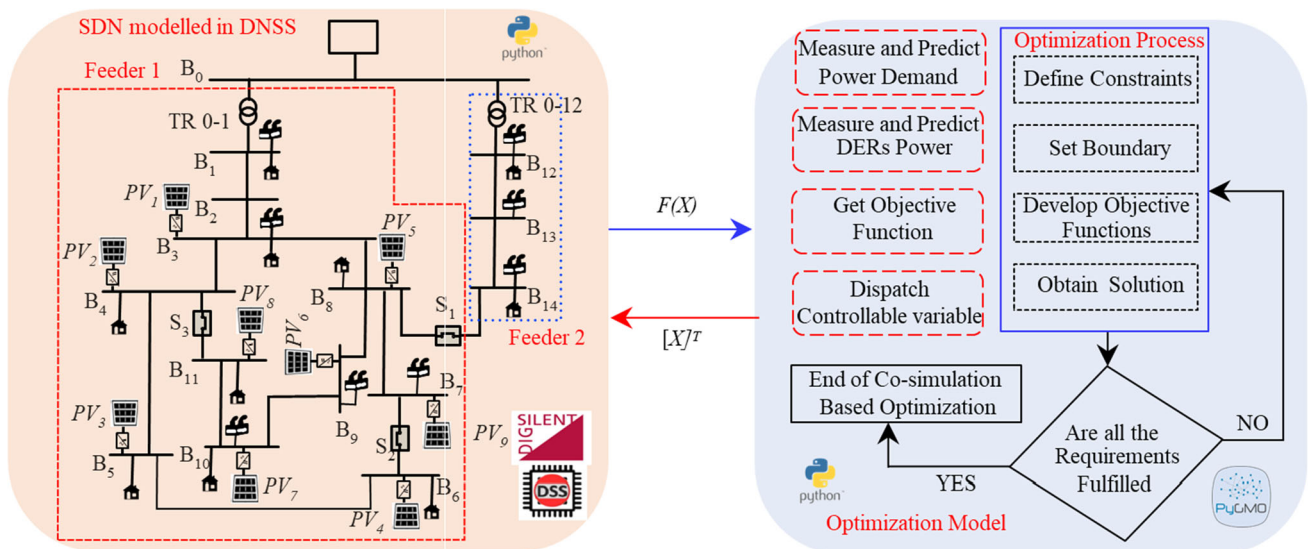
SDN modelled in DNSS

python

Feeder 1

$B_0$

TR 0-1

TR 0-12

$B_1$

$PV_1$

$B_2$

$B_{12}$

$B_{13}$

$B_{14}$

$PV_2$

$B_3$

$PV_5$

$PV_8$

$B_8$

$B_4$

$S_3$

$S_1$

$PV_6$

Feeder 2

$B_{11}$

$B_7$

$PV_3$

$B_9$

$S_2$

$PV_9$

SILENT DIG

$B_5$

$B_{10}$

$PV_7$

$B_6$

DSS

$PV_4$

$F(X)$

$[X]^T$

Measure and Predict Power Demand

Measure and Predict DERs Power

Get Objective Function

Dispatch Controllable variable

Optimization Process

Define Constraints

Set Boundary

Develop Objective Functions

Obtain Solution

End of Co-simulation Based Optimization

Are all the Requirements Fulfilled

NO

YES

python

Optimization Model

PyOMO